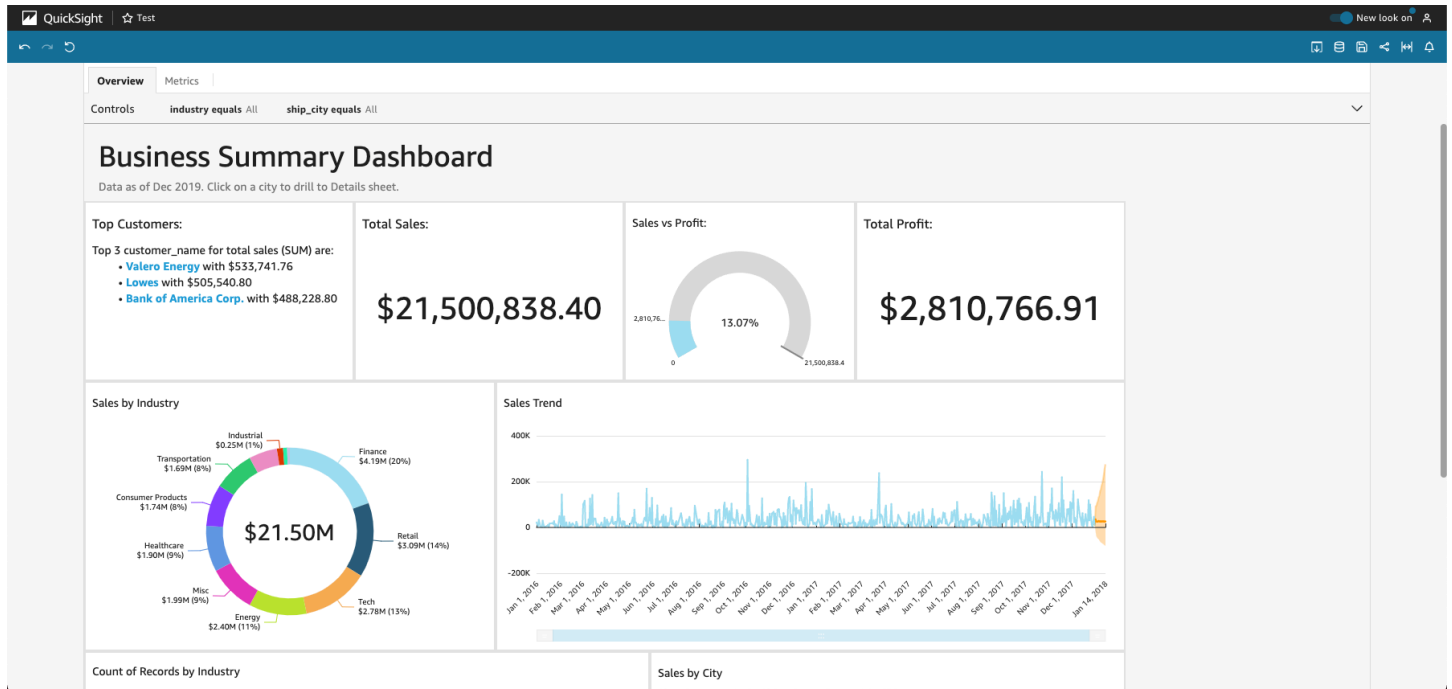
QuickSight | ☆ Test

New look on

Overview | Metrics

Controls | industry equals All | ship_city equals All

Business Summary Dashboard

Data as of Dec 2019. Click on a city to drill to Details sheet.

Top Customers:

Top 3 customer_name for total sales (SUM) are:
- Valero Energy with $533,741.76
- Lowes with $505,540.80
- Bank of America Corp. with $488,228.80

Total Sales:

$21,500,838.40

Sales vs Profit:

2,810,76...

13.07%

0

21,500,838.4

Total Profit:

$2,810,766.91

Sales by Industry

Industrial
$0.25M (1%)

Transportation
$1.69M (8%)

Consumer Products
$1.74M (8%)

Healthcare
$1.90M (9%)

Misc
$1.99M (9%)

Energy
$2.40M (11%)

Tech
$2.78M (13%)

Retail
$3.09M (14%)

Finance
$4.19M (20%)

$21.50M

Sales Trend

400K

200K

0

-200K

Jan 1, 2016 | Feb 1, 2016 | Mar 1, 2016 | Apr 1, 2016 | May 1, 2016 | Jun 1, 2016 | Jul 1, 2016 | Aug 1, 2016 | Sep 1, 2016 | Oct 1, 2016 | Nov 1, 2016 | Dec 1, 2016 | Jan 1, 2017 | Feb 1, 2017 | Mar 1, 2017 | Apr 1, 2017 | May 1, 2017 | Jun 1, 2017 | Jul 1, 2017 | Aug 1, 2017 | Sep 1, 2017 | Oct 1, 2017 | Nov 1, 2017 | Dec 1, 2017 | Jan 14, 2018

Count of Records by Industry

Sales by City